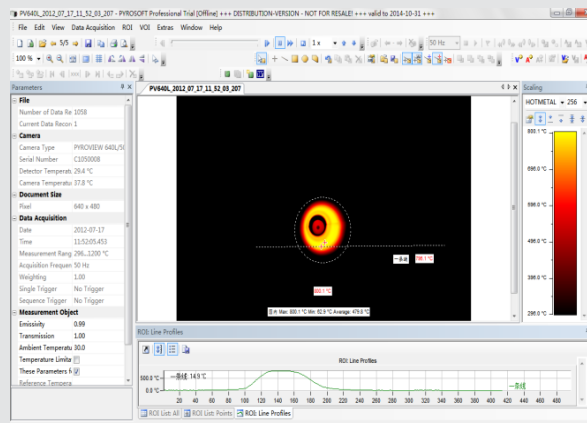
PV640L_2012_07_17_11_52_03_207 - PYROSOFT Professional Trial [Offline] +++ DISTRIBUTION-VERSION - NOT FOR RESALE! +++ valid to 2014-10-31 +++

File Edit View Data Acquisition ROI VOI Extras Window Help

5/5 1 x 50 Hz

100 %

Parameters

File
Number of Data Re 1058
Current Data Recor 1

Camera
Camera Type PYROVIEW 640L/5(
Serial Number C1050008
Detector Temperat 29.4 °C
Camera Temperatu 37.8 °C

Document Size
Pixel 640 x 480

Data Acquisition
Date 2012-07-17
Time 11:52:03.453
Measurement Rang 296...1200 °C
Acquisition Frequen 50 Hz
Weighting 1.00
Single Trigger No Trigger
Sequence Trigger No Trigger

Measurement Object
Emissivity 0.99
Transmission 1.00
Ambient Temperatu 30.0
Temperature Limita
These Parameters f
Reference Tempera

PV640L_2012_07_17_11_52_03_207

一条线 296.1 °C

800.1 °C

一条线 Max: 800.1 °C Min: 92.9 °C Average: 479.6 °C

Scaling

HOTMETAL 256

800.1 °C
698.0 °C
596.0 °C
486.0 °C
396.0 °C
296.0 °C

ROI: Line Profiles

ROI: Line Profiles

500.0 °C
0.0 °C

一条线 14.9 °C

一条线

0 20 40 60 80 100 120 140 160 180 200 220 240 260 280 300 320 340 360 380 400 420 440 460 480

ROI List: All ROI List: Points ROI: Line Profiles